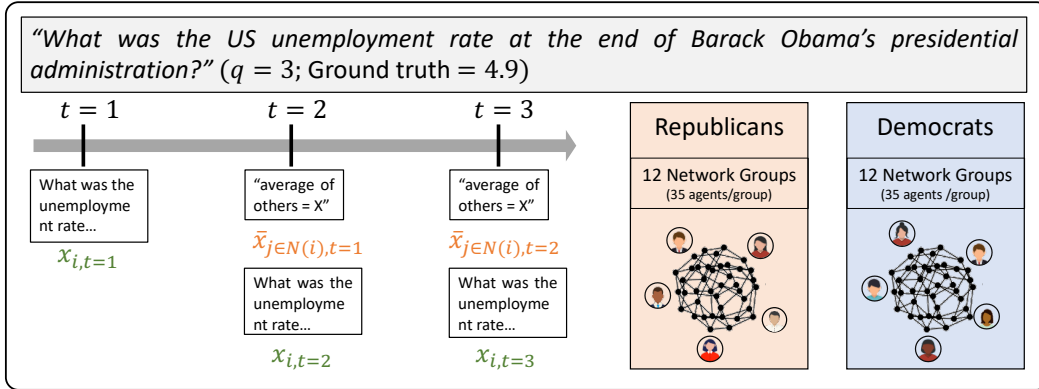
"What was the US unemployment rate at the end of Barack Obama's presidential administration?" ($q = 3$; Ground truth $= 4.9$)

$t = 1$

What was the unemployment rate…

$x_{i,t=1}$

$t = 2$

"average of others = X"

$\bar{x}_{j \in N(i), t=1}$

What was the unemployment rate…

$x_{i,t=2}$

$t = 3$

"average of others = X"

$\bar{x}_{j \in N(i), t=2}$

What was the unemployment rate…

$x_{i,t=3}$

Republicans

12 Network Groups
(35 agents/group)

Democrats

12 Network Groups
(35 agents /group)